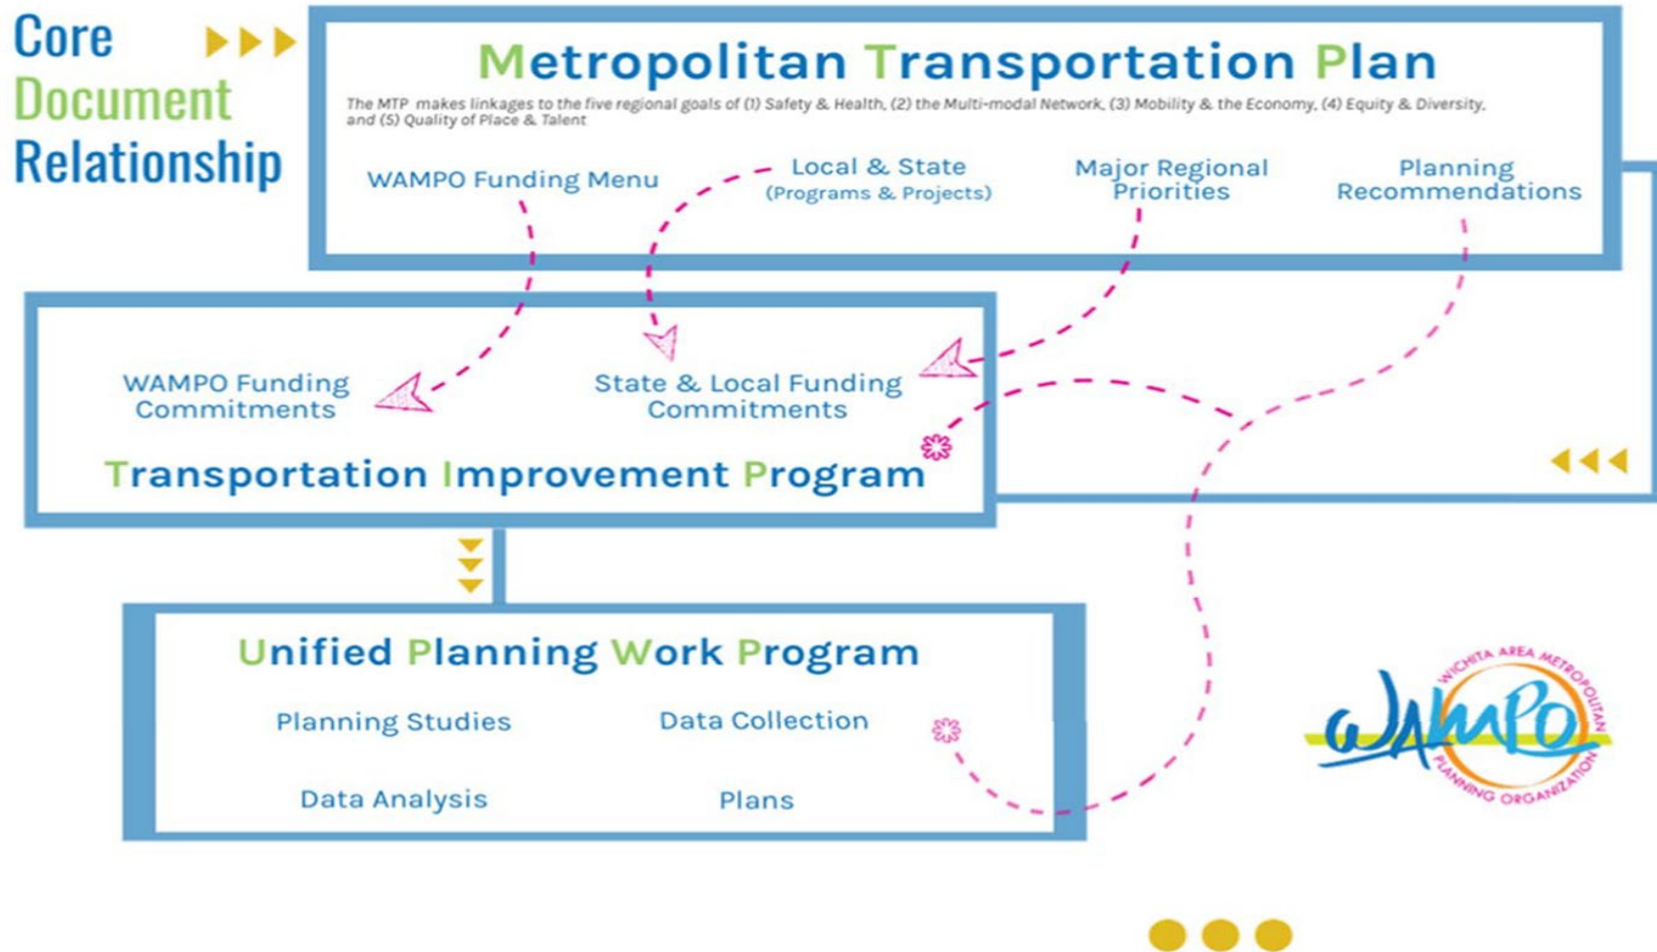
Core Document Relationship

Metropolitan Transportation Plan

The MTP makes linkages to the five regional goals of (1) Safety & Health, (2) the Multi-modal Network, (3) Mobility & the Economy, (4) Equity & Diversity, and (5) Quality of Place & Talent

WAMPO Funding Menu

Local & State (Programs & Projects)

Major Regional Priorities

Planning Recommendations

WAMPO Funding Commitments

State & Local Funding Commitments

Transportation Improvement Program

Unified Planning Work Program

Planning Studies

Data Collection

Data Analysis

Plans

WAMPO

WICHITA AREA METROPOLITAN PLANNING ORGANIZATION